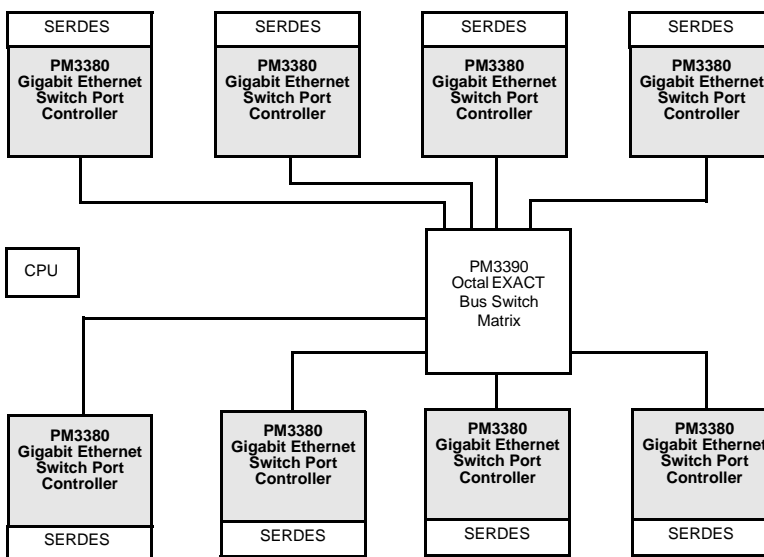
SERDES
PM3380
Gigabit Ethernet
Switch Port
Controller

SERDES
PM3380
Gigabit Ethernet
Switch Port
Controller

SERDES
PM3380
Gigabit Ethernet
Switch Port
Controller

SERDES
PM3380
Gigabit Ethernet
Switch Port
Controller

CPU

PM3390
Octal EXACT
Bus Switch
Matrix

PM3380
Gigabit Ethernet
Switch Port
Controller
SERDES

PM3380
Gigabit Ethernet
Switch Port
Controller
SERDES

PM3380
Gigabit Ethernet
Switch Port
Controller
SERDES

PM3380
Gigabit Ethernet
Switch Port
Controller
SERDES